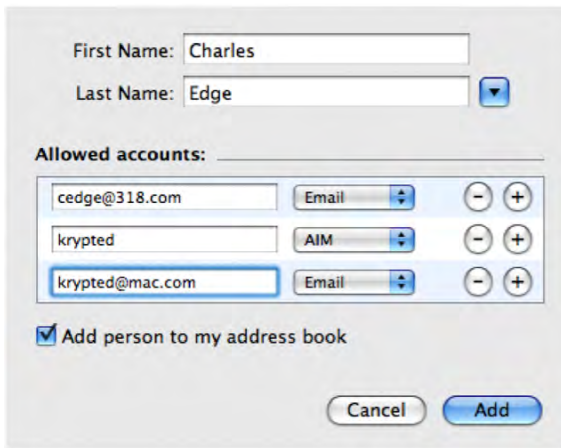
First Name: Charles
Last Name: Edge

Allowed accounts:

| | | |
|---|---|---|
| cedge@318.com | Email | − + |
| krypted | AIM | − + |
| krypted@mac.com | Email | − + |

Add person to my address book

Cancel Add